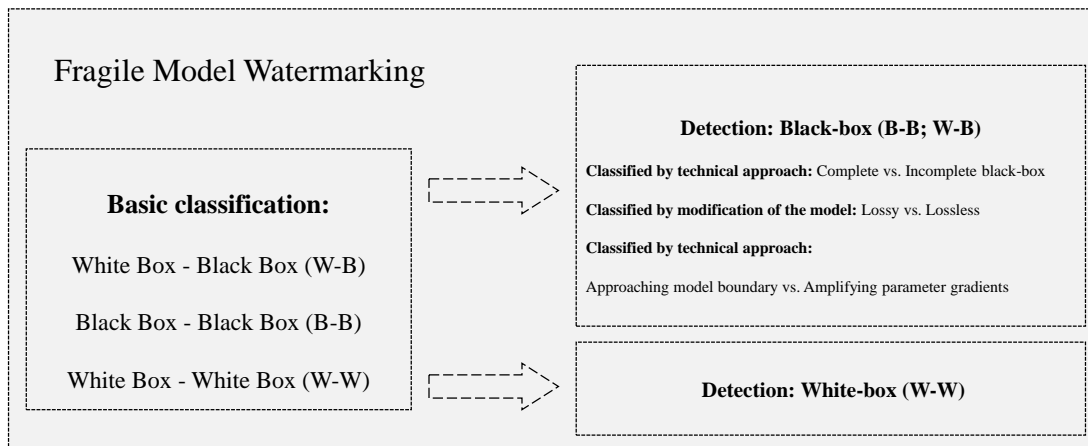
Fragile Model Watermarking

Basic classification:

White Box - Black Box (W-B)

Black Box - Black Box (B-B)

White Box - White Box (W-W)

Detection: Black-box (B-B; W-B)

Classified by technical approach: Complete vs. Incomplete black-box

Classified by modification of the model: Lossy vs. Lossless

Classified by technical approach:

Approaching model boundary vs. Amplifying parameter gradients

Detection: White-box (W-W)